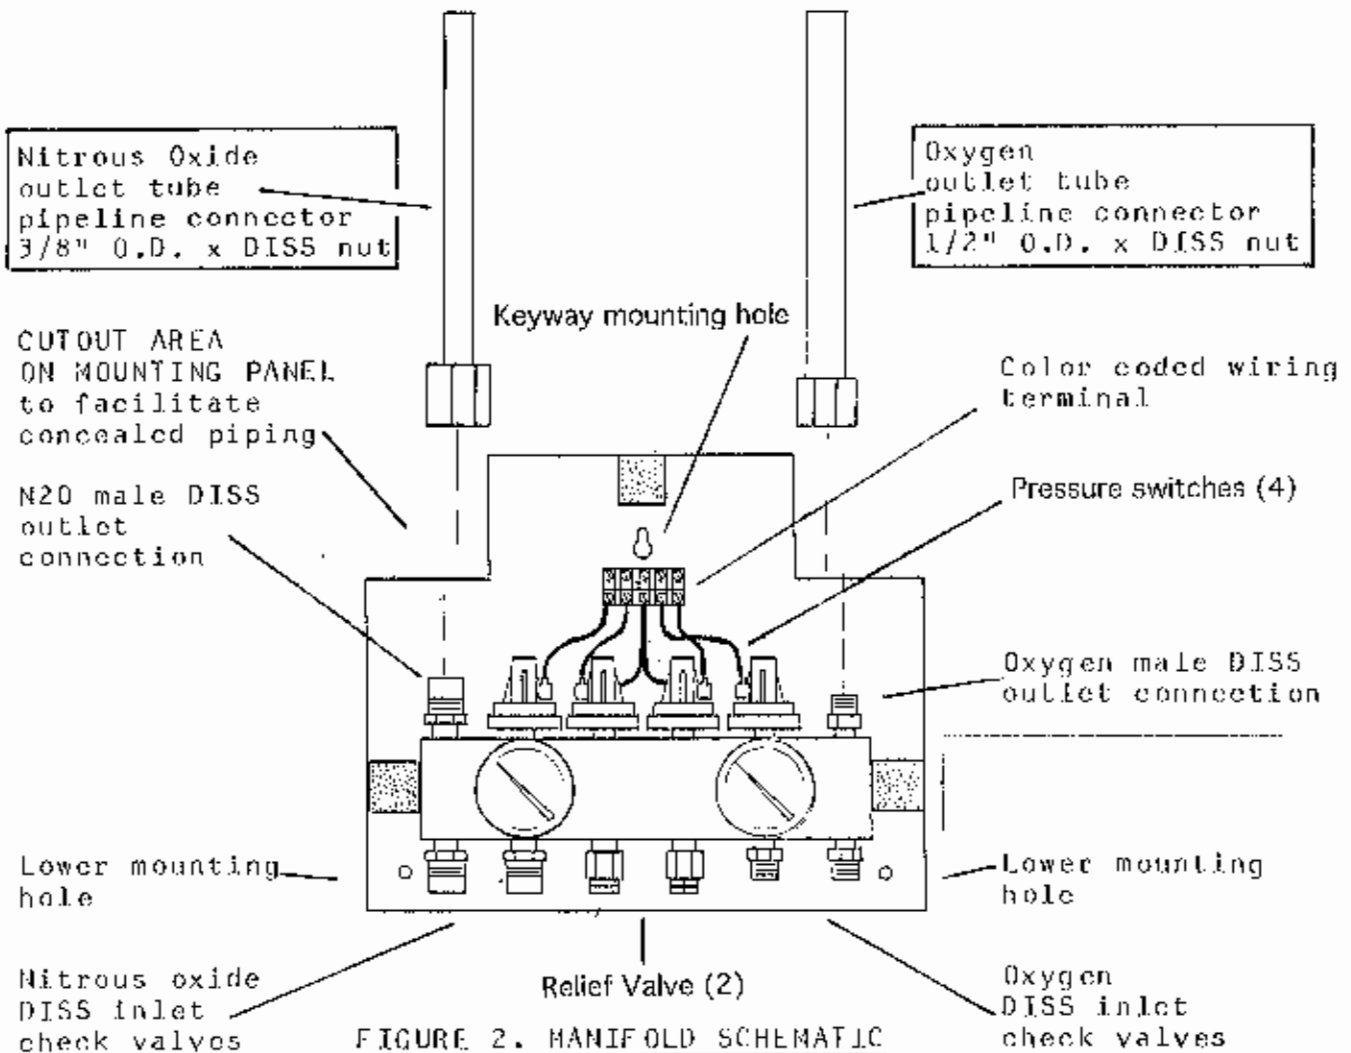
Nitrous Oxide outlet tube pipeline connector 3/8" O.D. x DISS nut

Oxygen outlet tube pipeline connector 1/2" O.D. x DISS nut

Keyway mounting hole

CUTOUT AREA ON MOUNTING PANEL to facilitate concealed piping

Color coded wiring terminal

N2O male DISS outlet connection

Pressure switches (4)

Oxygen male DISS outlet connection

Lower mounting hole

Lower mounting hole

Nitrous oxide DISS inlet check valves

Relief Valve (2)

Oxygen DISS inlet check valves

FIGURE 2. MANIFOLD SCHEMATIC